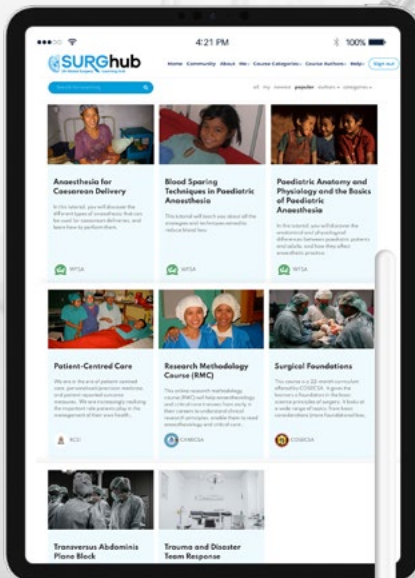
4:21 PM

100%

SURGhub

UN Global Surgery Learning Hub

Home Community About Me Course Categories Course Authors Help Sign out

Search for anything

all my newest popular authors categories

Anaesthesia for Caesarean Delivery

In this tutorial, you will discover the different types of anaesthesia that can be used for caesarean deliveries, and learn how to perform them.

WFSA

Blood Sparing Techniques in Paediatric Anesthesia

This tutorial will teach you about all the strategies and techniques aimed to reduce blood loss.

WFSA

Paediatric Anatomy and Physiology and the Basics of Paediatric Anesthesia

In this tutorial, you will discover the anatomical and physiological differences between paediatric patients and adults, and how they affect anaesthetic practice.

WFSA

Patient-Centred Care

We are in the era of patient centred care, personalised/precision medicine, and patient reported outcome measures. We are increasingly realising the important role patients play in the management of their own health...

RCSI

Research Methodology Course (RMC)

This online research methodology course (RMC) will help anaesthesiology and critical care trainees from early in their careers to understand clinical research principles, enable them to read anaesthesiology and critical care...

CANECSA

Surgical Foundations

This course is a 22-month curriculum offered by COSECSA. It gives the learners a foundation in the basic science principles of surgery. It looks at a wide range of topics from basic considerations (more foundational too...

COSECSA

Transversus Abdominis Plane Block

Trauma and Disaster Team Response